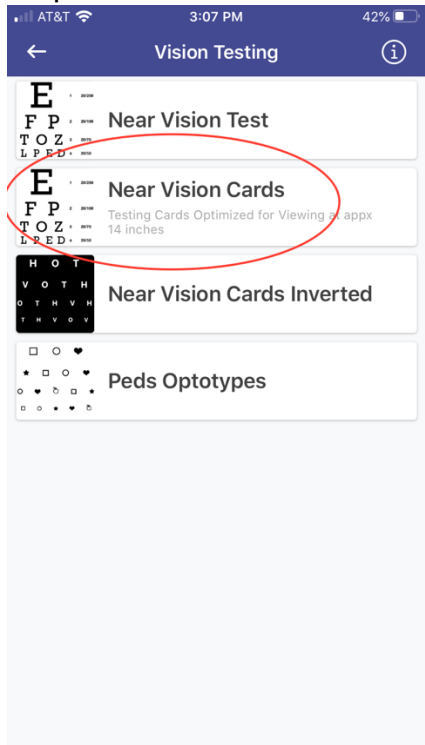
AT&T 3:07 PM 42%

Vision Testing

E
F P
T O Z
L P E D

1 20/200
2 20/100
3 20/70
4 20/50

Near Vision Test

E
F P
T O Z
L P E D

1 20/200
2 20/100
3 20/70
4 20/50

Near Vision Cards

Testing Cards Optimized for Viewing at appx 14 inches

H O T
V O T H
O T H V H
T H V O V

Near Vision Cards Inverted

Peds Optotypes